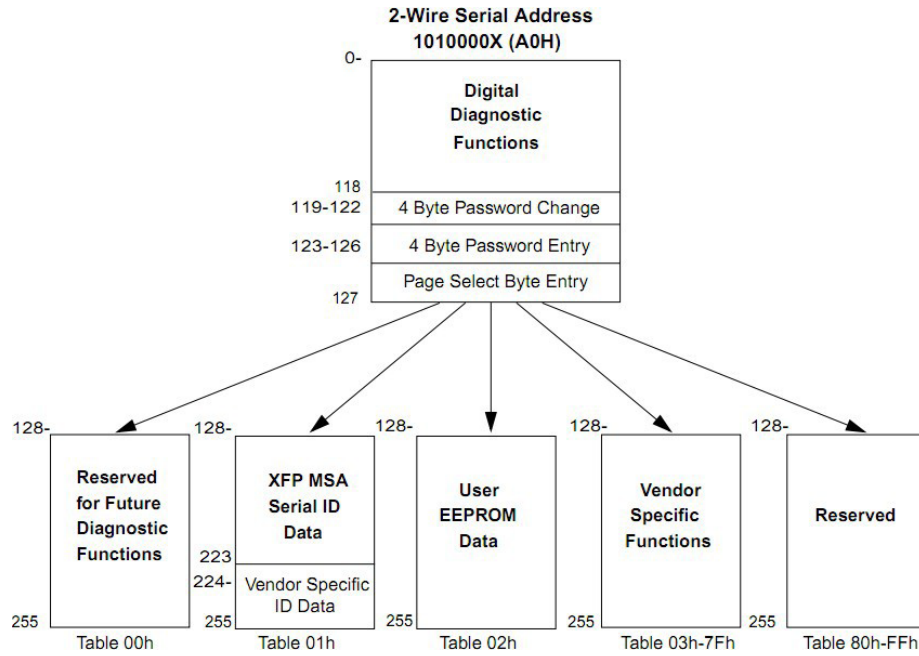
2-Wire Serial Address
1010000X (A0H)

0-

Digital Diagnostic Functions

118

119-122 4 Byte Password Change

123-126 4 Byte Password Entry

Page Select Byte Entry

127

128-

Reserved for Future Diagnostic Functions

255

Table 00h

128-

XFP MSA Serial ID Data

223

224-

Vendor Specific ID Data

255

Table 01h

128-

User EEPROM Data

255

Table 02h

128-

Vendor Specific Functions

255

Table 03h-7Fh

128-

Reserved

255

Table 80h-FFh